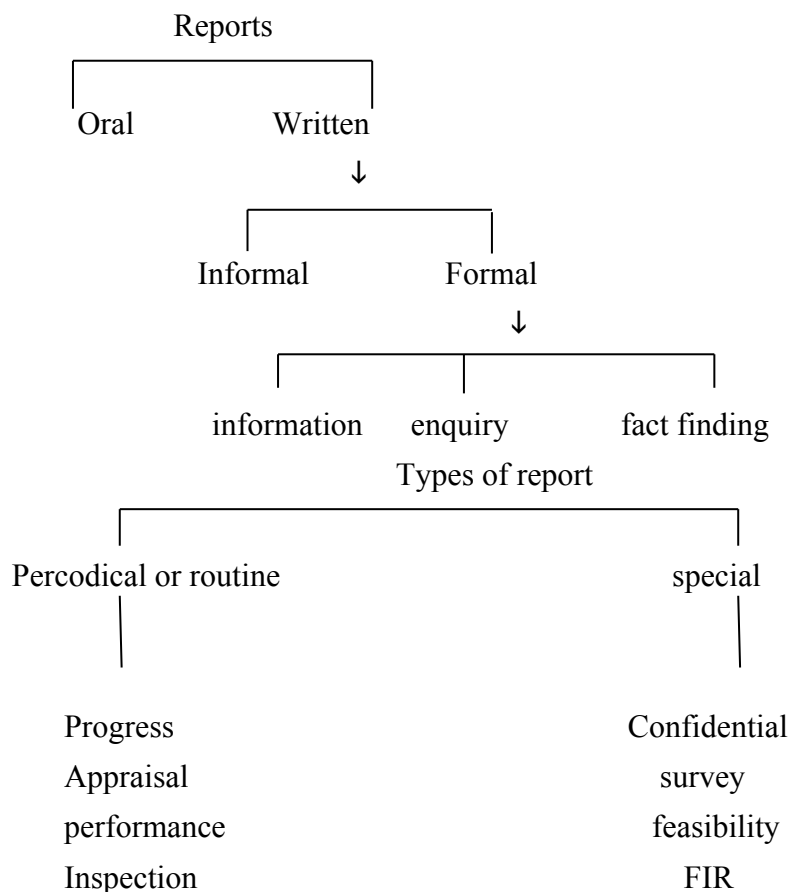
Reports

Oral Written

Informal Formal

information enquiry fact finding

Types of report

Percodical or routine special

Progress
Appraisal
performance
Inspection

Confidential
survey
feasibility
FIR